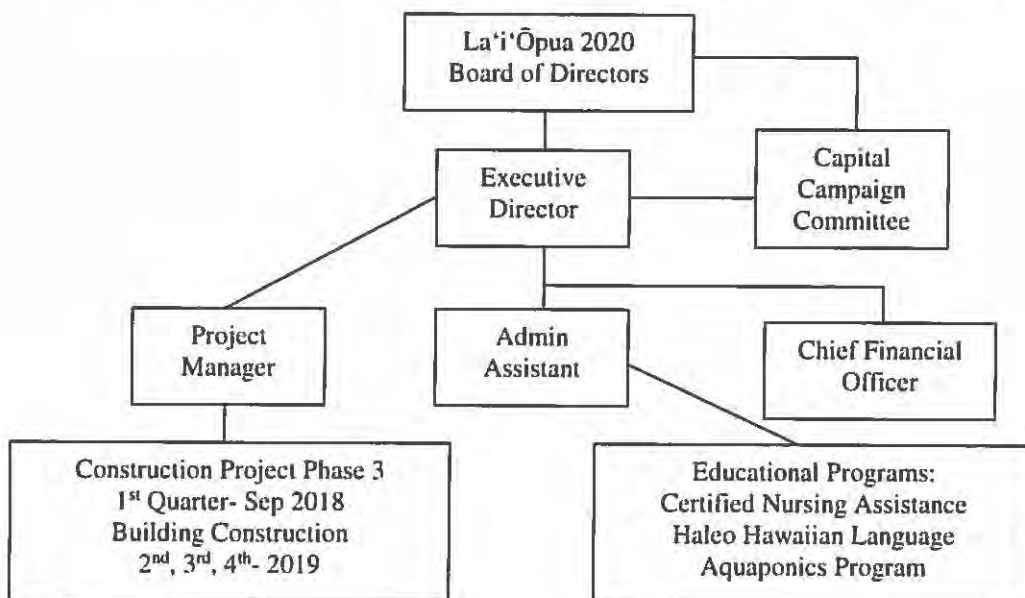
La'i'Ōpua 2020
Board of Directors

Executive Director

Capital Campaign Committee

Project Manager

Admin Assistant

Chief Financial Officer

Construction Project Phase 3
1$^{st}$ Quarter- Sep 2018
Building Construction
2$^{nd}$, 3$^{rd}$, 4$^{th}$- 2019

Educational Programs:
Certified Nursing Assistance
Haleo Hawaiian Language
Aquaponics Program